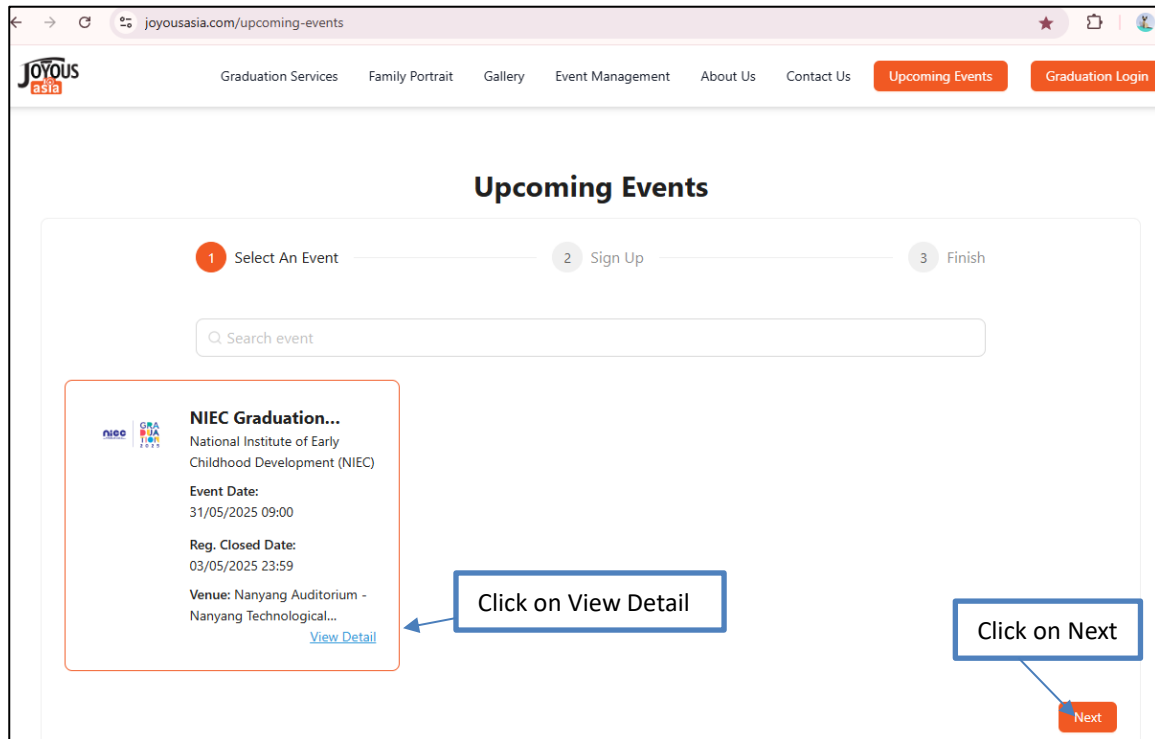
joyousasia.com/upcoming-events

JOYOUS asia

Graduation Services Family Portrait Gallery Event Management About Us Contact Us Upcoming Events Graduation Login

Upcoming Events

1 Select An Event
2 Sign Up
3 Finish

Search event

niec GRADUATION 2025

NIEC Graduation...
National Institute of Early Childhood Development (NIEC)

Event Date:
31/05/2025 09:00

Reg. Closed Date:
03/05/2025 23:59

Venue: Nanyang Auditorium - Nanyang Technological...

View Detail

Click on View Detail

Click on Next

Next